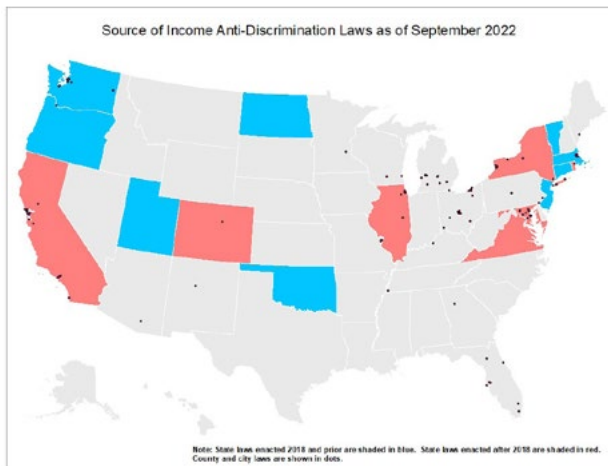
Source of Income Anti-Discrimination Laws as of September 2022

Note: State laws enacted 2018 and prior are shaded in blue. State laws enacted after 2018 are shaded in red. County and city laws are shown in dots.